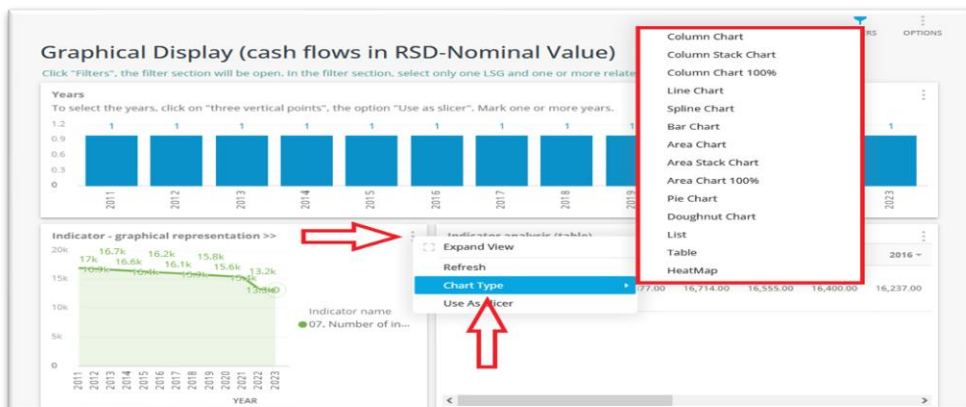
Graphical Display (cash flows in RSD-Nominal Value)

Click "Filters", the filter section will be open. In the filter section, select only one LSG and one or more relate

RS OPTIONS

Years
To select the years, click on "three vertical points", the option "Use as slicer". Mark one or more years.

1.2
0.9
0.6
0.3
0

1 1 1 1 1 1 1 1 1

2011 2012 2013 2014 2015 2016 2017 2018 2019 2023

Column Chart
Column Stack Chart
Column Chart 100%
Line Chart
Spline Chart
Bar Chart
Area Chart
Area Stack Chart
Area Chart 100%
Pie Chart
Doughnut Chart
List
Table
HeatMap

Indicator - graphical representation >>

20k
15k
10k
5k
0

17k 16.7k 16.6k 16.2k 16.1k 15.8k 15.6k 13.2k
16.9k 16.4k 15.2k 15.4k 13.0k

2011 2012 2013 2014 2015 2016 2017 2018 2019 2020 2021 2022 2023
YEAR

Indicator name
07. Number of in...

Expand View
Refresh
Chart Type
Use As Slicer

Indicator analysis (table)

2016

,177.00 16,714.00 16,555.00 16,400.00 16,237.00